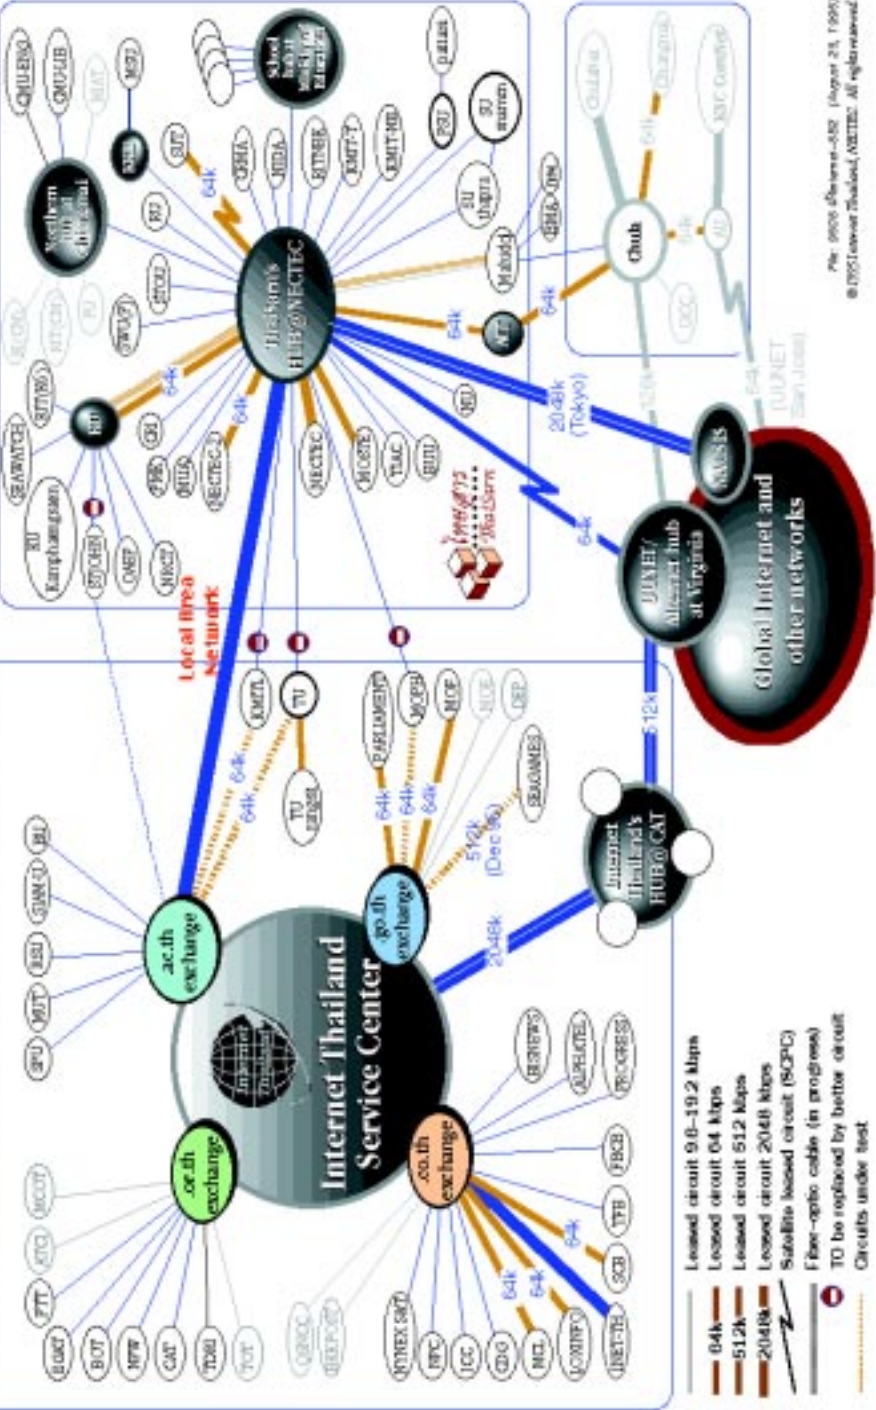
Internet Thailand Service Center

.ac.th exchange

.or.th exchange

.co.th exchange

.go.th exchange

ThaiSarn's HUB@NECTEC

Internet Thailand's HUB@CAT

UUNET/Alternet hub at Virginia

Global Internet and other networks

Local Area Network

Northern Thai Educational

School Net

CMU-ENG

CMU-LIB

MJU

SUT

CRMA

NIDA

RTNMK

KMITT

KMITT-NB

TU Rangsit

PSU

SU Bangkok

SU Thapra

Mahidol

IDRA-DK

Chula

Chiangmai

Khonkaen

KKU

AIT

RU Kamphangpetch

NRCT

DMST

KMITNB

ASAWATCH

RIT

NECTEC-2

ABAC

NECTEC

SWU

MOSTE

TISAC

PCSC

KMITL

TU

MOPH

MOE

PARLIAMENT

SEAGAMES

512k (Dec 96)

2048k

2048k (Tokyo)

512k

64k

UUNET San Jose

NPIX

IBIS

SPU

MUT

BSU

SWU-U

KU

BOT

NTSC

MPW

CAT

TRD

TOT

AMT

UNET-TH

LOXINFO

KSC

CSCS

ICC

FPC

HYNEX DGT

NIC

BOT

MOST

MCOT

ICNEWS

ALPHATEL

PROGRESS

PBCB

TPF

SCB

Leased circuit 9.6–19.2 kbps

64k Leased circuit 64 kbps

512k Leased circuit 512 kbps

2048k Leased circuit 2048 kbps

Satellite leased circuit (SCPC)

Fibre-optic cable (in progress)

TO be replaced by better circuit

Circuits under test

ThaiSarn

File: 9608 ThaiNet... (August 23, 1996)
© 1996 Internet Thailand, NECTEC. All rights reserved.